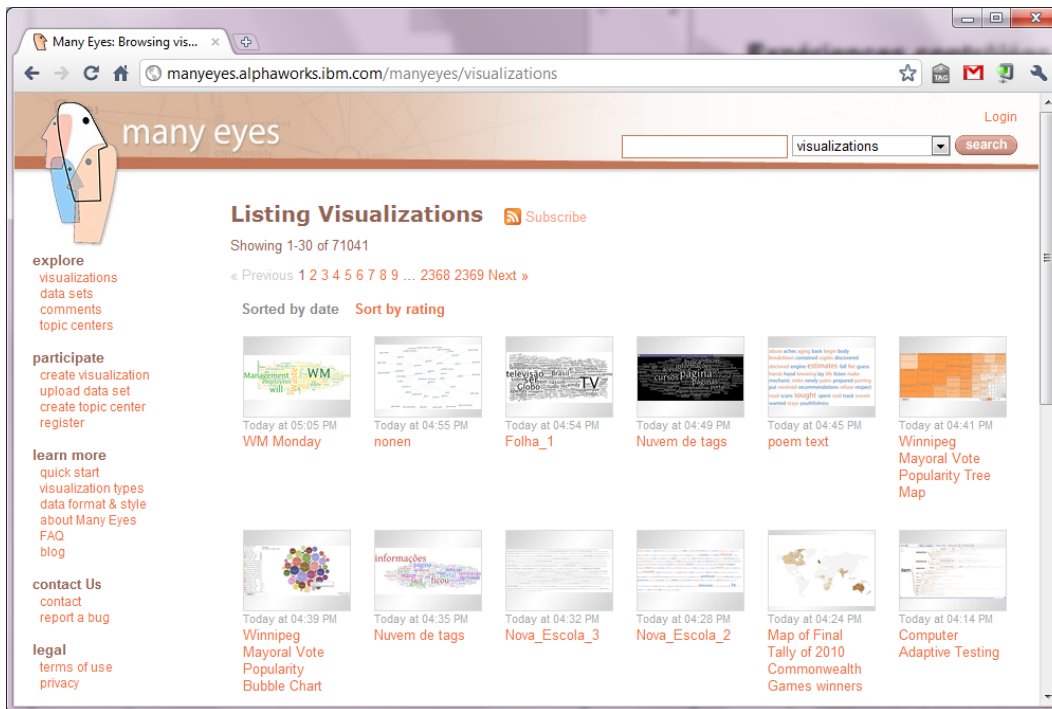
Many Eyes: Browsing vis... ×

manyeyes.alphaworks.ibm.com/manyeyes/visualizations

TAG

many eyes

Login

visualizations

search

explore
visualizations
data sets
comments
topic centers

participate
create visualization
upload data set
create topic center
register

learn more
quick start
visualization types
data format & style
about Many Eyes
FAQ
blog

contact Us
contact
report a bug

legal
terms of use
privacy

Listing Visualizations Subscribe

Showing 1-30 of 71041

« Previous 1 2 3 4 5 6 7 8 9 ... 2368 2369 Next »

Sorted by date Sort by rating

Today at 05:05 PM
WM Monday

Today at 04:55 PM
nonen

Today at 04:54 PM
Folha_1

Today at 04:49 PM
Nuvem de tags

Today at 04:45 PM
poem text

Today at 04:41 PM
Winnipeg Mayoral Vote Popularity Tree Map

Today at 04:39 PM
Winnipeg Mayoral Vote Popularity Bubble Chart

Today at 04:35 PM
Nuvem de tags

Today at 04:32 PM
Nova_Escola_3

Today at 04:28 PM
Nova_Escola_2

Today at 04:24 PM
Map of Final Tally of 2010 Commonwealth Games winners

Today at 04:14 PM
Computer Adaptive Testing